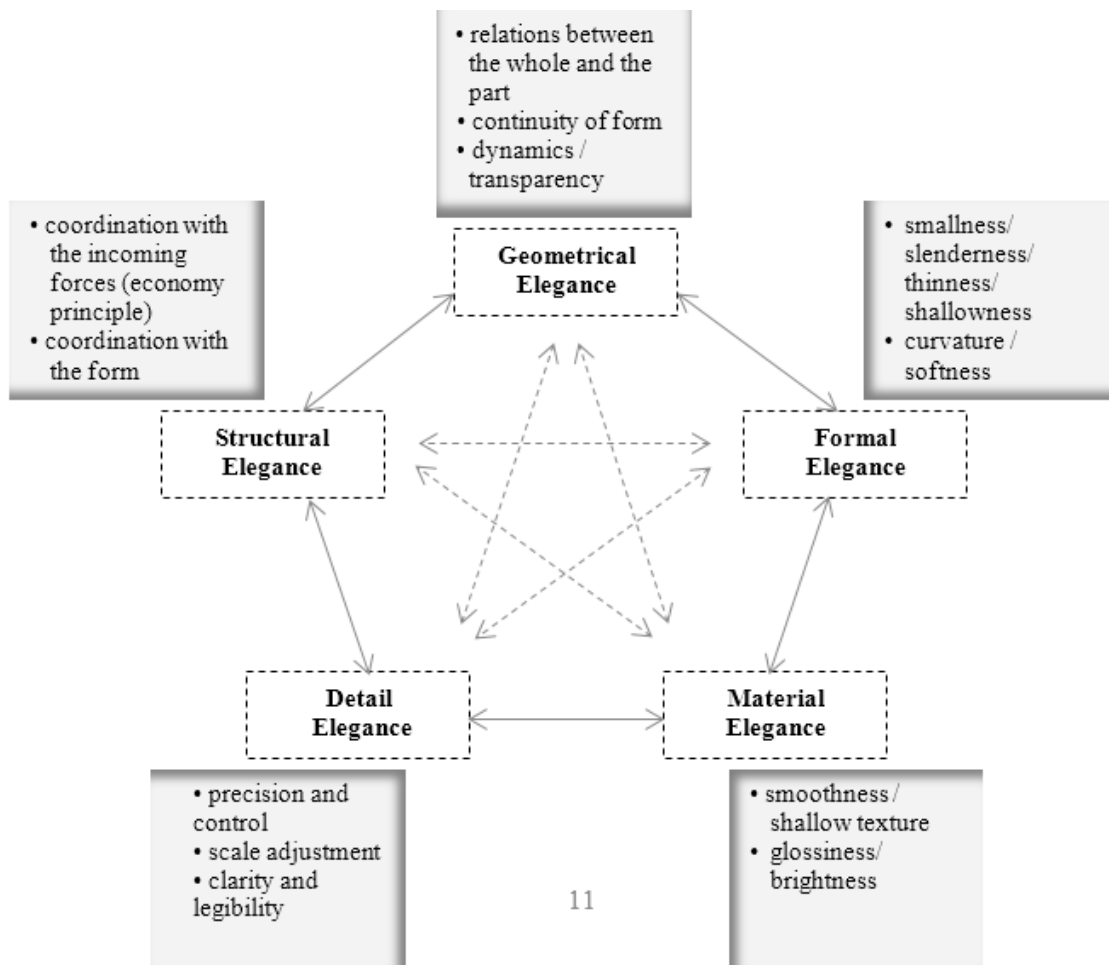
• relations between the whole and the part
• continuity of form
• dynamics / transparency

Geometrical Elegance

• coordination with the incoming forces (economy principle)
• coordination with the form

• smallness/ slenderness/ thinness/ shallowness
• curvature / softness

Structural Elegance

Formal Elegance

Detail Elegance

Material Elegance

• precision and control
• scale adjustment
• clarity and legibility

11

• smoothness / shallow texture
• glossiness/ brightness